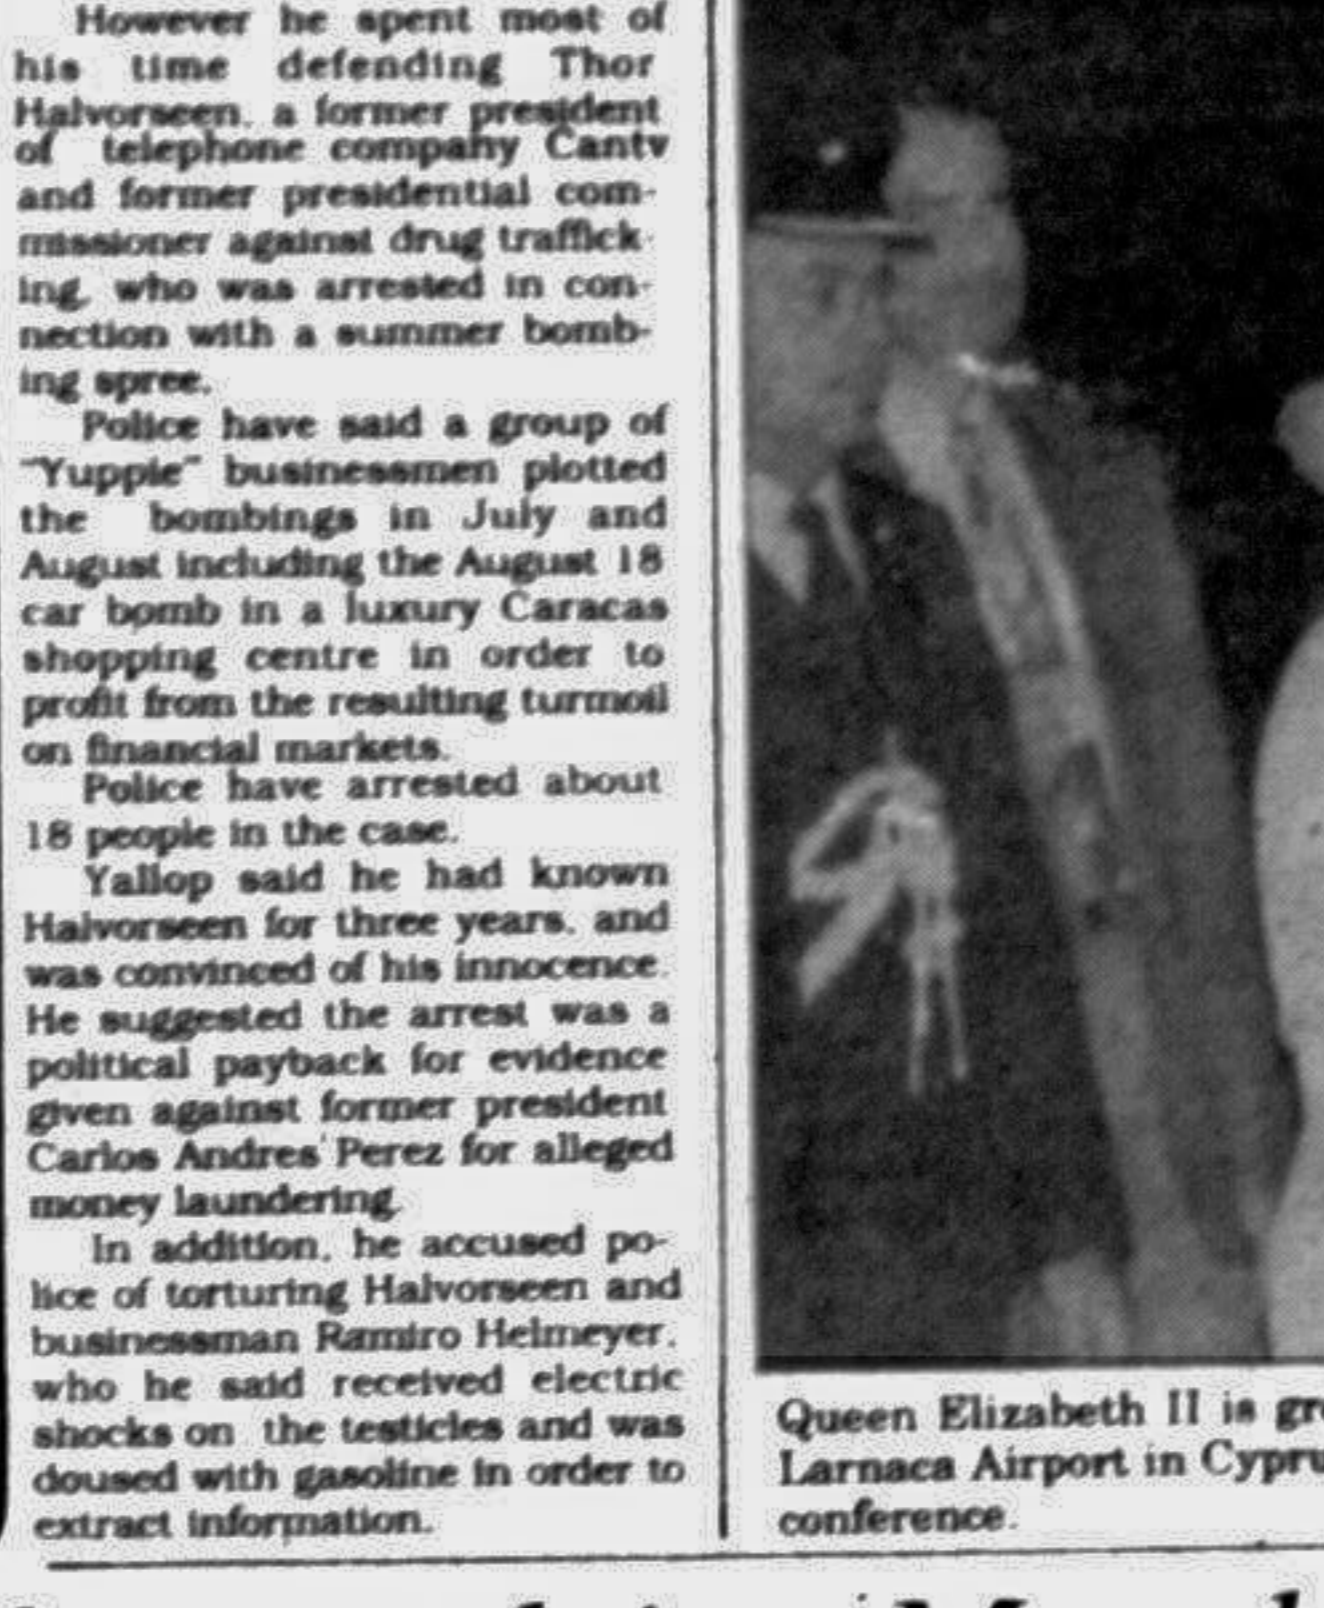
However he spent most of his time defending Thor Halvorseen, a former president of telephone company Cantv and former presidential commissioner against drug trafficking, who was arrested in connection with a summer bombing spree.

Police have said a group of "Yuppie" businessmen plotted the bombings in July and August including the August 18 car bomb in a luxury Caracas shopping centre in order to profit from the resulting turmoil on financial markets.

Police have arrested about 18 people in the case.

Yallop said he had known Halvorseen for three years, and was convinced of his innocence. He suggested the arrest was a political payback for evidence given against former president Carlos Andres Perez for alleged money laundering.

In addition, he accused police of torturing Halvorseen and businessman Ramiro Helmeyer, who he said received electric shocks on the testicles and was doused with gasoline in order to extract information.

Queen Elizabeth II is gr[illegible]
Larnaca Airport in Cypr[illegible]
conference.